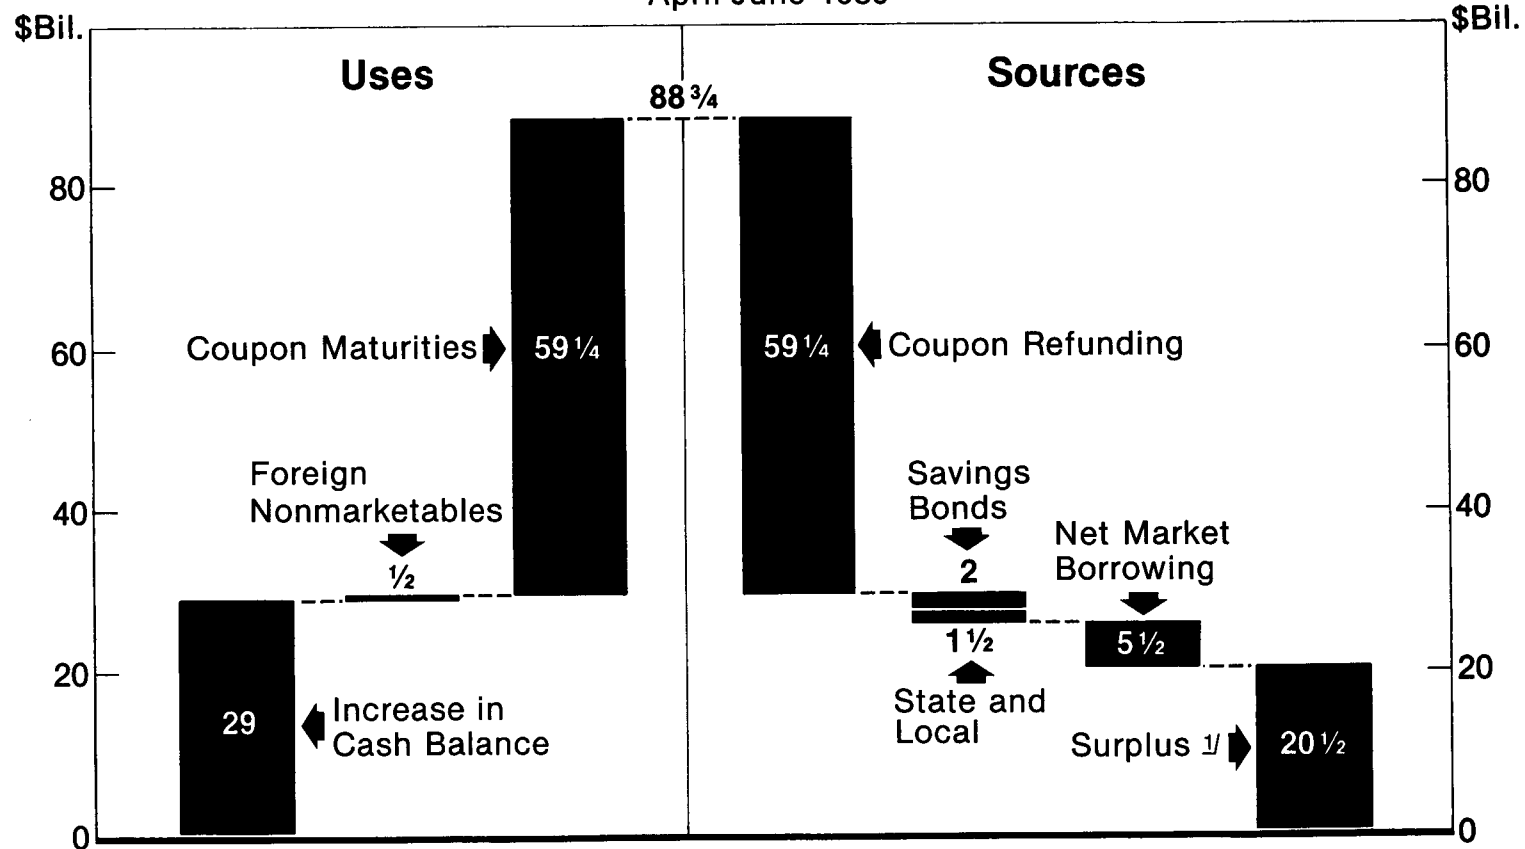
April-June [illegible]

$Bil.

$Bil.

Uses

Sources

88 3/4

80

80

60

60

40

40

20

20

0

0

Coupon Maturities

59 1/4

59 1/4

Coupon Refunding

Foreign Nonmarketables

1/2

Savings Bonds

2

Net Market Borrowing

5 1/2

1 1/2

State and Local

29

Increase in Cash Balance

Surplus 1/

20 1/2